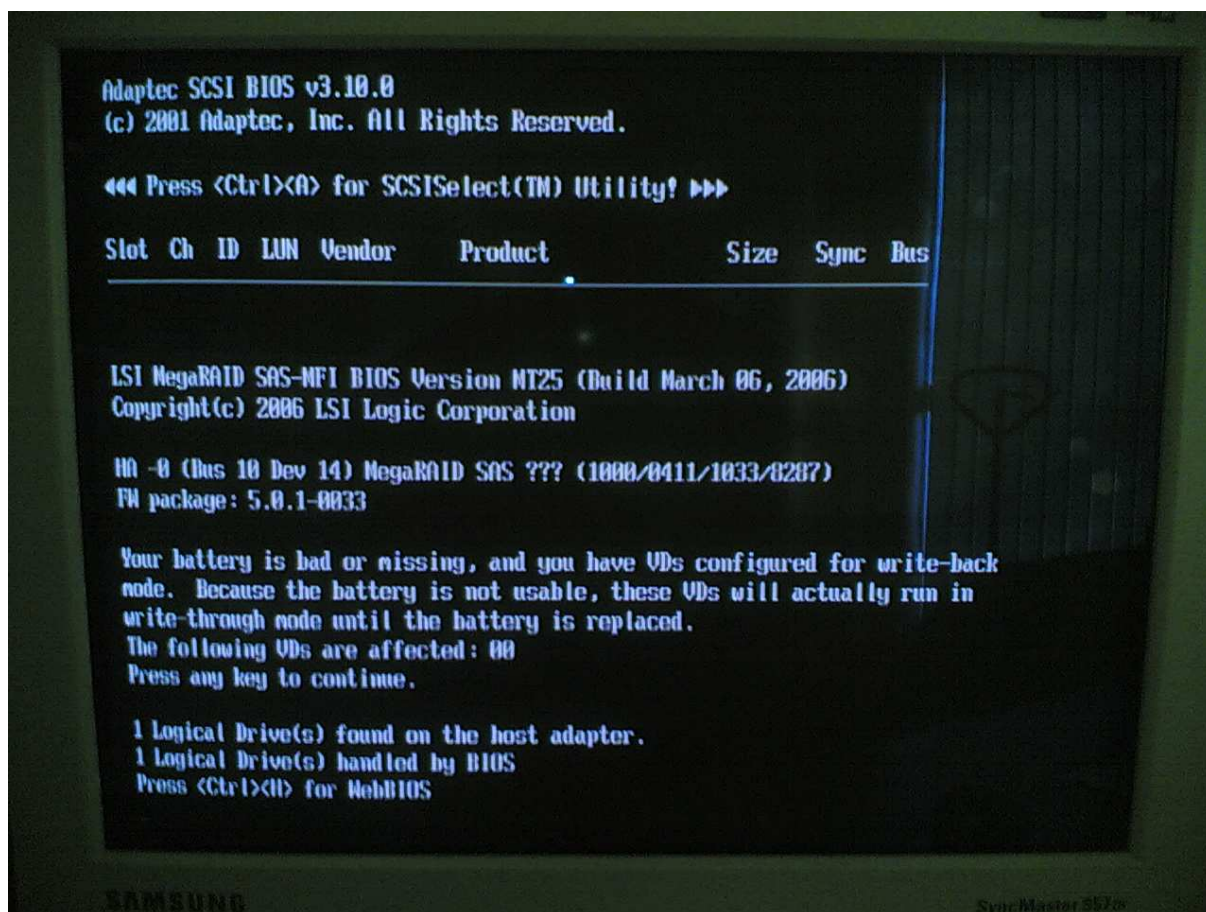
Adaptec SCSI BIOS v3.10.0
(c) 2001 Adaptec, Inc. All Rights Reserved.

◄◄◄ Press <Ctrl><A> for SCSISelect(TM) Utility! ►►►

Slot Ch ID LUN Vendor Product Size Sync Bus

LSI MegaRAID SAS-MFI BIOS Version NT25 (Build March 06, 2006)
Copyright(c) 2006 LSI Logic Corporation

HA -0 (Bus 10 Dev 14) MegaRAID SAS ??? (1000/0411/1033/8287)
FW package: 5.0.1-0033

Your battery is bad or missing, and you have VDs configured for write-back mode. Because the battery is not usable, these VDs will actually run in write-through mode until the battery is replaced.
The following VDs are affected: 00
Press any key to continue.

1 Logical Drive(s) found on the host adapter.
1 Logical Drive(s) handled by BIOS
Press <Ctrl><H> for WebBIOS

SAMSUNG

SyncMaster 957p